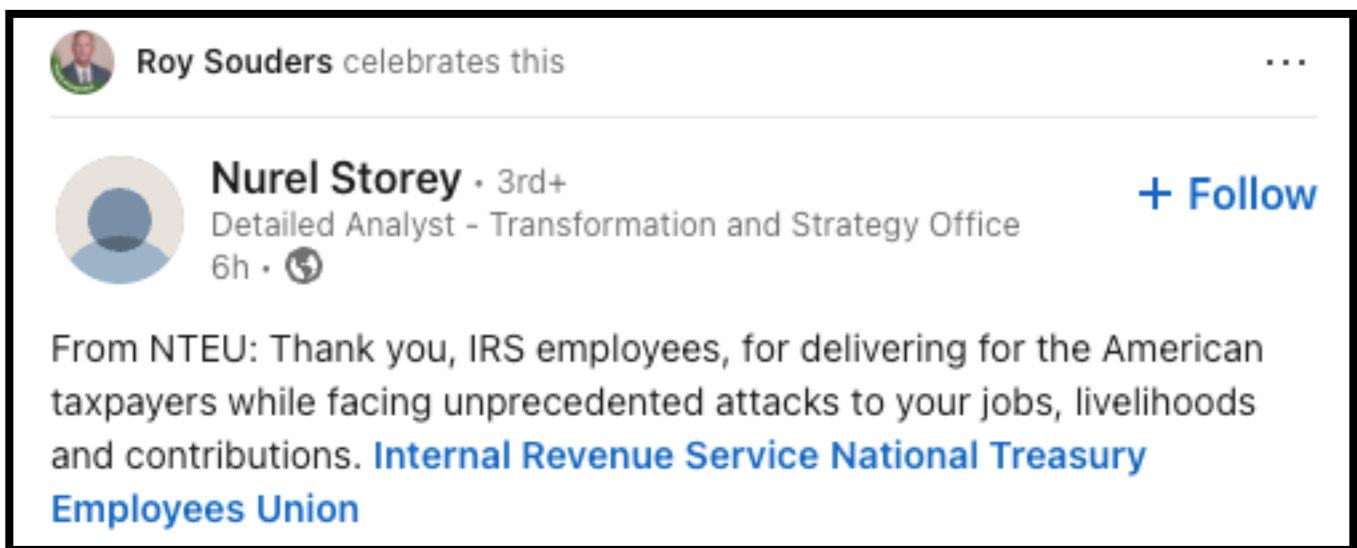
Roy Souders celebrates this

...

Nurel Storey • 3rd+
Detailed Analyst - Transformation and Strategy Office
6h •

+ Follow

From NTEU: Thank you, IRS employees, for delivering for the American taxpayers while facing unprecedented attacks to your jobs, livelihoods and contributions. Internal Revenue Service National Treasury Employees Union